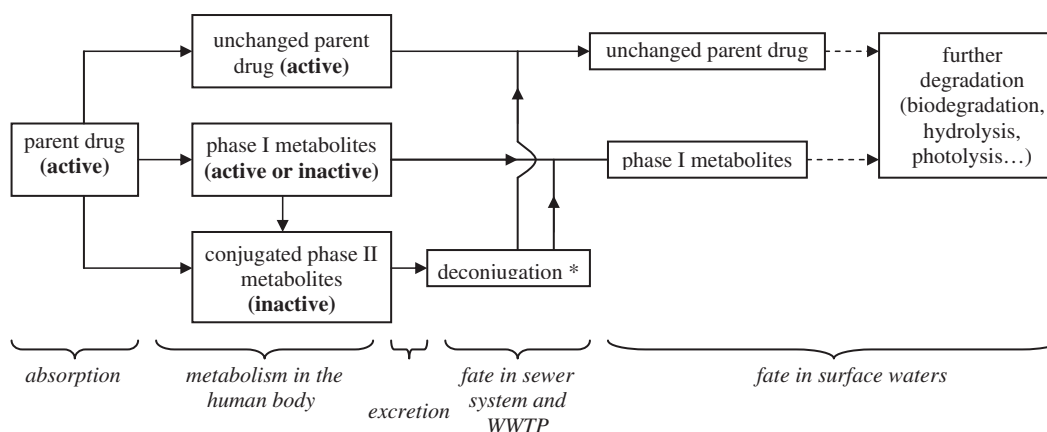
unchanged parent drug (active)

parent drug (active)

phase I metabolites (active or inactive)

conjugated phase II metabolites (inactive)

deconjugation *

unchanged parent drug

phase I metabolites

further degradation (biodegradation, hydrolysis, photolysis…)

absorption

metabolism in the human body

excretion

fate in sewer system and WWTP

fate in surface waters